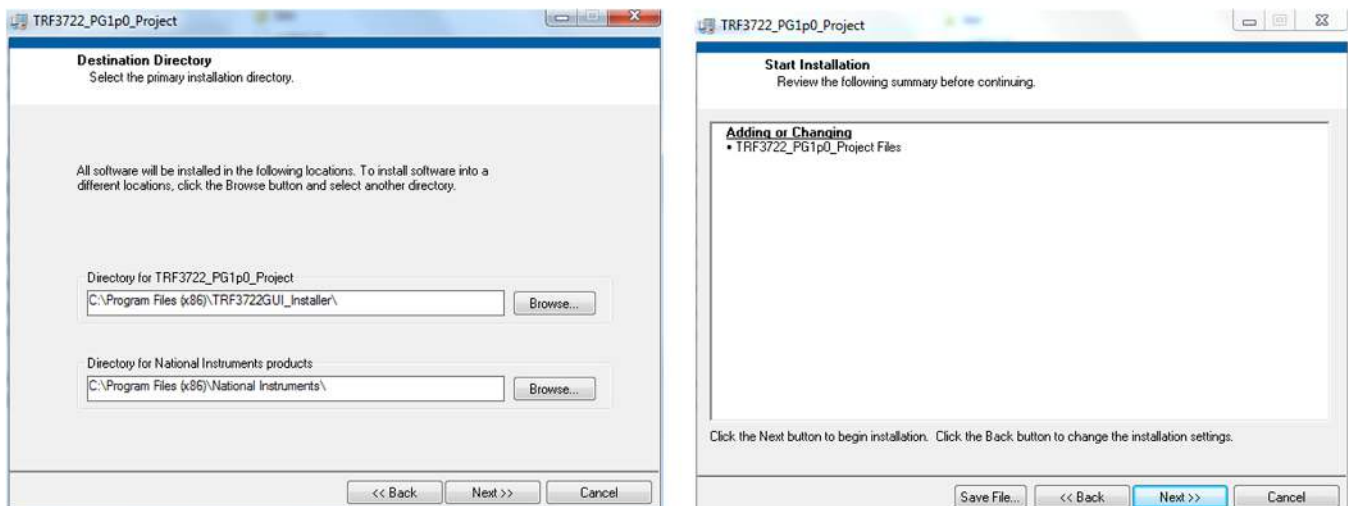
TRF3722_PG1p0_Project

Destination Directory
Select the primary installation directory.

All software will be installed in the following locations. To install software into a different locations, click the Browse button and select another directory.

Directory for TRF3722_PG1p0_Project
C:\Program Files (x86)\TRF3722GUI_Installer\
Browse...

Directory for National Instruments products
C:\Program Files (x86)\National Instruments\
Browse...

<< Back
Next >>
Cancel

TRF3722_PG1p0_Project

Start Installation
Review the following summary before continuing.

Adding or Changing
• TRF3722_PG1p0_Project Files

Click the Next button to begin installation. Click the Back button to change the installation settings.

Save File...
<< Back
Next >>
Cancel